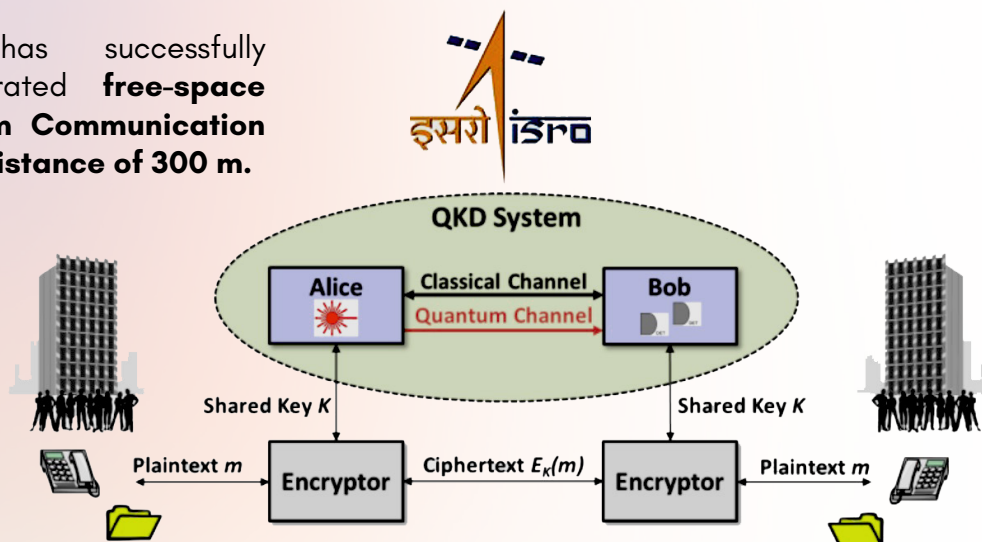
has successfully
rated **free-space
n Communication
istance of 300 m.**

इसरो isro

QKD System

Alice

Classical Channel

Quantum Channel

Bob

Shared Key $K$

Shared Key $K$

Plaintext $m$

Encryptor

Ciphertext $E_K(m)$

Encryptor

Plaintext $m$